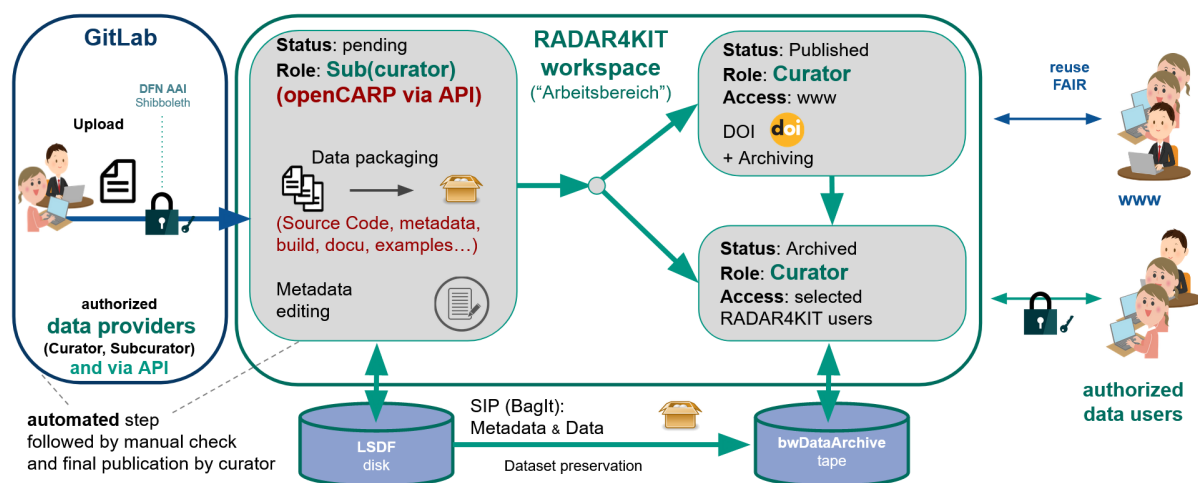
GitLab

DFN AAI
Shibboleth

Upload

authorized
data providers
(Curator, Subcurator)
and via API

automated step
followed by manual check
and final publication by curator

Status: pending
Role: Sub(curator)
(openCARP via API)

Data packaging

(Source Code, metadata, build, docu, examples…)

Metadata
editing

RADAR4KIT
workspace
("Arbeitsbereich")

Status: Published
Role: Curator
Access: www
DOI doi
+ Archiving

Status: Archived
Role: Curator
Access: selected
RADAR4KIT users

reuse
FAIR

www

authorized
data users

LSDF
disk

SIP (BagIt):
Metadata & Data

Dataset preservation

bwDataArchive
tape